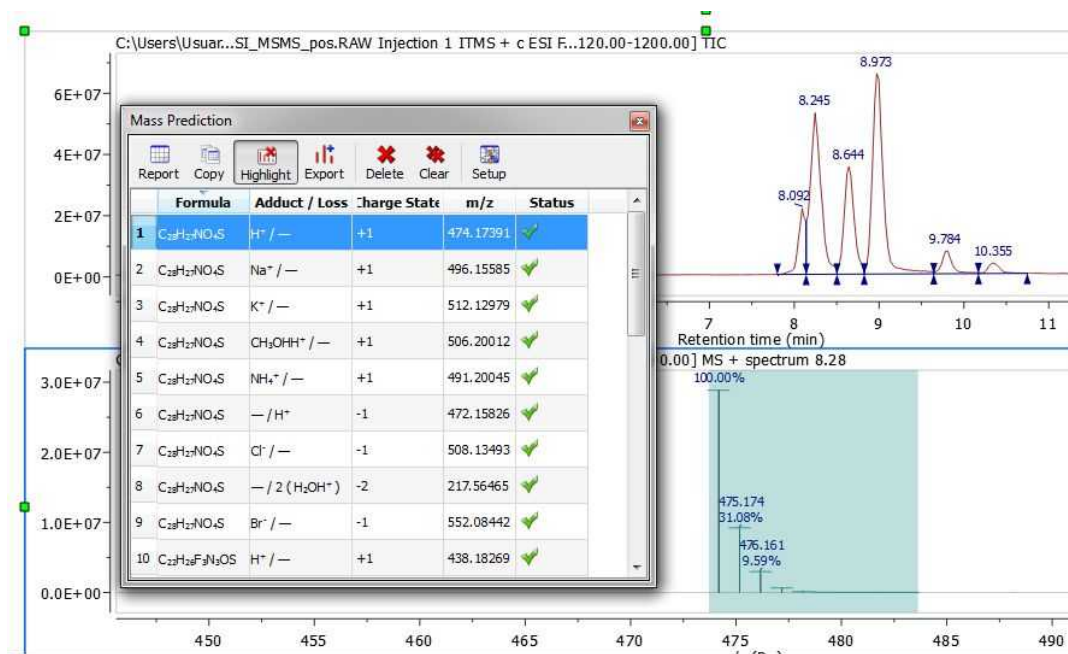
C:\Users\Usuar...SI_MSMS_pos.RAW Injection 1 ITMS + c ESI F...120.00-1200.00] TIC

6E+07
4E+07
2E+07
0E+00

8.973
8.245
8.644
8.092
9.784
10.355

7 8 9 10 11
Retention time (min)

Mass Prediction

Report Copy Highlight Export Delete Clear Setup

| | Formula | Adduct / Loss | Charge State | m/z | Status |
|---|---|---|---|---|---|
| 1 | $C_{28}H_{27}NO_4S$ | $H^+$ / — | +1 | 474.17391 | ✓ |
| 2 | $C_{28}H_{27}NO_4S$ | $Na^+$ / — | +1 | 496.15585 | ✓ |
| 3 | $C_{28}H_{27}NO_4S$ | $K^+$ / — | +1 | 512.12979 | ✓ |
| 4 | $C_{28}H_{27}NO_4S$ | $CH_3OHH^+$ / — | +1 | 506.20012 | ✓ |
| 5 | $C_{28}H_{27}NO_4S$ | $NH_4^+$ / — | +1 | 491.20045 | ✓ |
| 6 | $C_{28}H_{27}NO_4S$ | — / $H^+$ | -1 | 472.15826 | ✓ |
| 7 | $C_{28}H_{27}NO_4S$ | $Cl^-$ / — | -1 | 508.13493 | ✓ |
| 8 | $C_{28}H_{27}NO_4S$ | — / 2 ($H_2OH^+$) | -2 | 217.56465 | ✓ |
| 9 | $C_{28}H_{27}NO_4S$ | $Br^-$ / — | -1 | 552.08442 | ✓ |
| 10 | $C_{22}H_{28}F_3N_3OS$ | $H^+$ / — | +1 | 438.18269 | ✓ |

0.00] MS + spectrum 8.28

3.0E+07
2.0E+07
1.0E+07
0.0E+00

100.00%
475.174
31.08%
476.161
9.59%

450 455 460 465 470 475 480 485 490